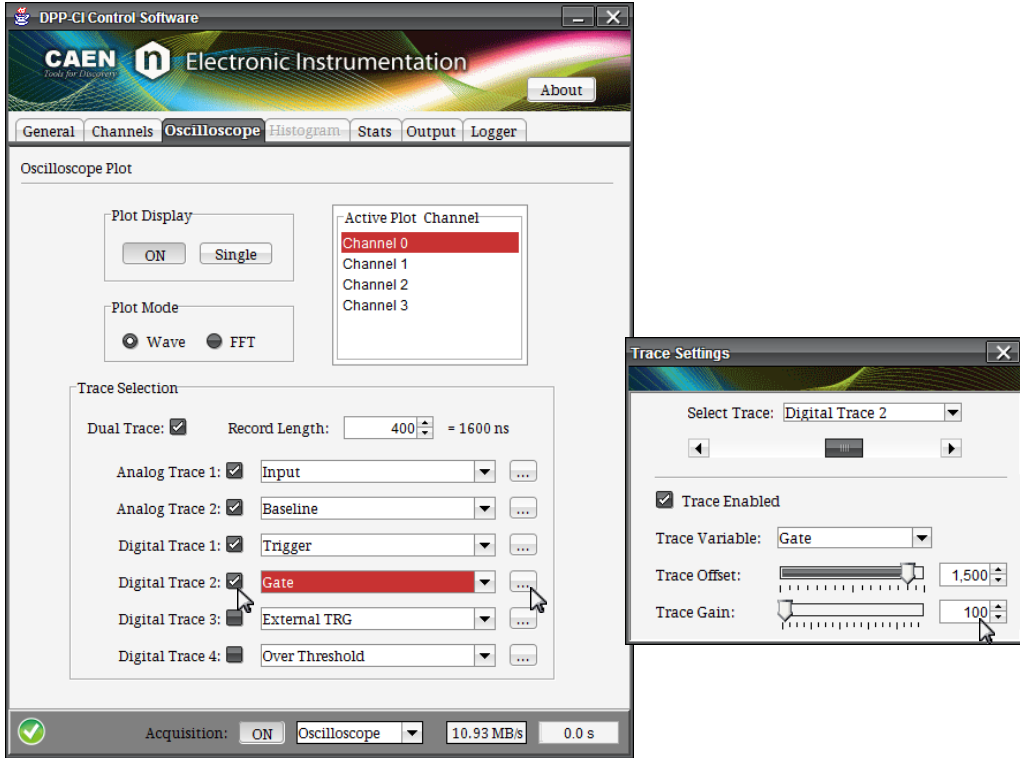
DPP-CI Control Software

CAEN Tools for Discovery

Electronic Instrumentation

About

General | Channels | Oscilloscope | Histogram | Stats | Output | Logger

Oscilloscope Plot

Plot Display

ON  Single

Plot Mode

Wave  FFT

Active Plot Channel

Channel 0
Channel 1
Channel 2
Channel 3

Trace Selection

Dual Trace:  Record Length: 400 = 1600 ns

Analog Trace 1: Input ...

Analog Trace 2: Baseline ...

Digital Trace 1: Trigger ...

Digital Trace 2: Gate ...

Digital Trace 3: External TRG ...

Digital Trace 4: Over Threshold ...

Acquisition: ON  Oscilloscope  10.93 MB/s  0.0 s

Trace Settings

Select Trace: Digital Trace 2

Trace Enabled

Trace Variable: Gate

Trace Offset: 1,500

Trace Gain: 100